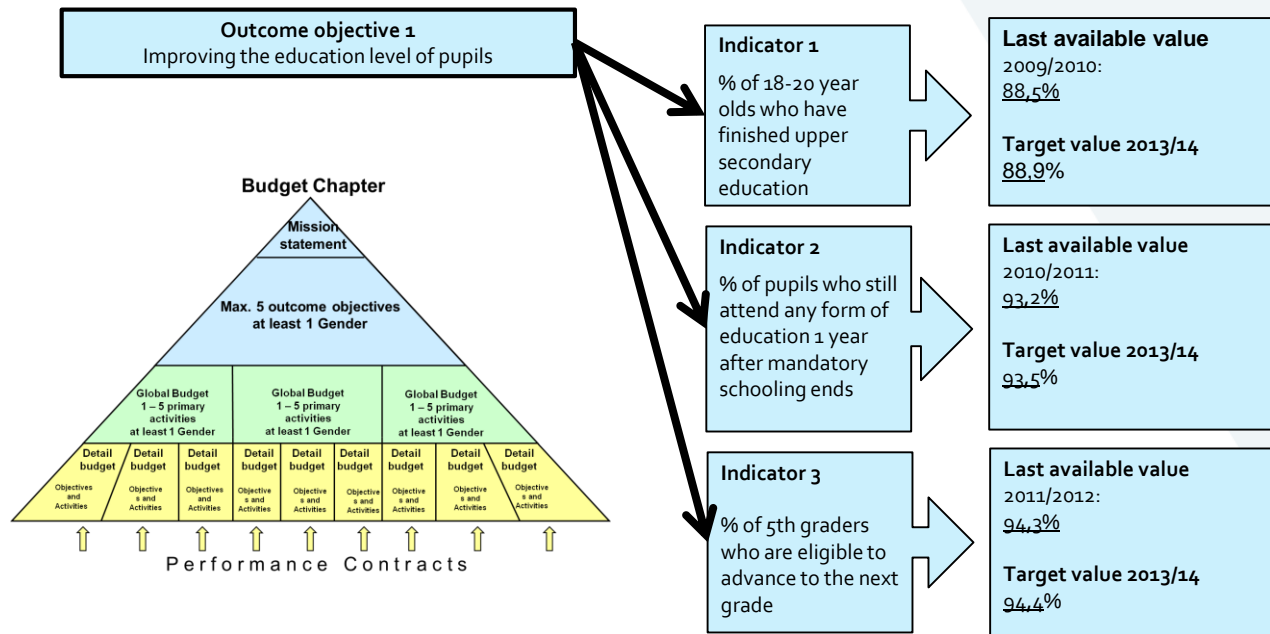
Outcome objective 1
Improving the education level of pupils

Budget Chapter

Mission statement

Max. 5 outcome objectives at least 1 Gender

Global Budget
1 – 5 primary activities
at least 1 Gender

Global Budget
1 – 5 primary activities
at least 1 Gender

Global Budget
1 – 5 primary activities
at least 1 Gender

| Detail budget | Detail budget | Detail budget | Detail budget | Detail budget | Detail budget | Detail budget | Detail budget | Detail budget |
|---|---|---|---|---|---|---|---|---|
| Objectives and Activities | Objectives and Activities | Objectives and Activities | Objectives and Activities | Objectives and Activities | Objectives and Activities | Objectives and Activities | Objectives and Activities | Objectives and Activities |

Performance Contracts

Indicator 1
% of 18-20 year olds who have finished upper secondary education

Last available value
2009/2010:
88,5%

Target value 2013/14
88,9%

Indicator 2
% of pupils who still attend any form of education 1 year after mandatory schooling ends

Last available value
2010/2011:
93,2%

Target value 2013/14
93,5%

Indicator 3
% of 5th graders who are eligible to advance to the next grade

Last available value
2011/2012:
94,3%

Target value 2013/14
94,4%